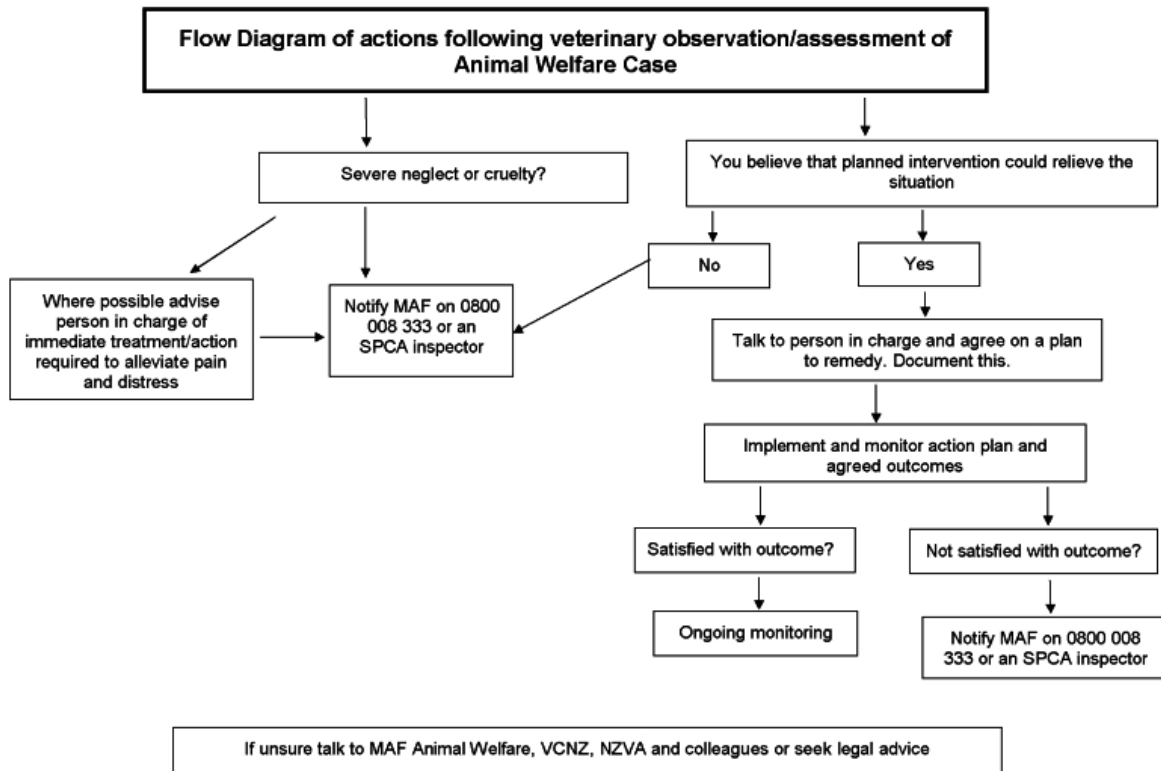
Flow Diagram of actions following veterinary observation/assessment of Animal Welfare Case

Severe neglect or cruelty?

You believe that planned intervention could relieve the situation

Where possible advise person in charge of immediate treatment/action required to alleviate pain and distress

Notify MAF on 0800 008 333 or an SPCA inspector

No

Yes

Talk to person in charge and agree on a plan to remedy. Document this.

Implement and monitor action plan and agreed outcomes

Satisfied with outcome?

Not satisfied with outcome?

Ongoing monitoring

Notify MAF on 0800 008 333 or an SPCA inspector

If unsure talk to MAF Animal Welfare, VCNZ, NZVA and colleagues or seek legal advice